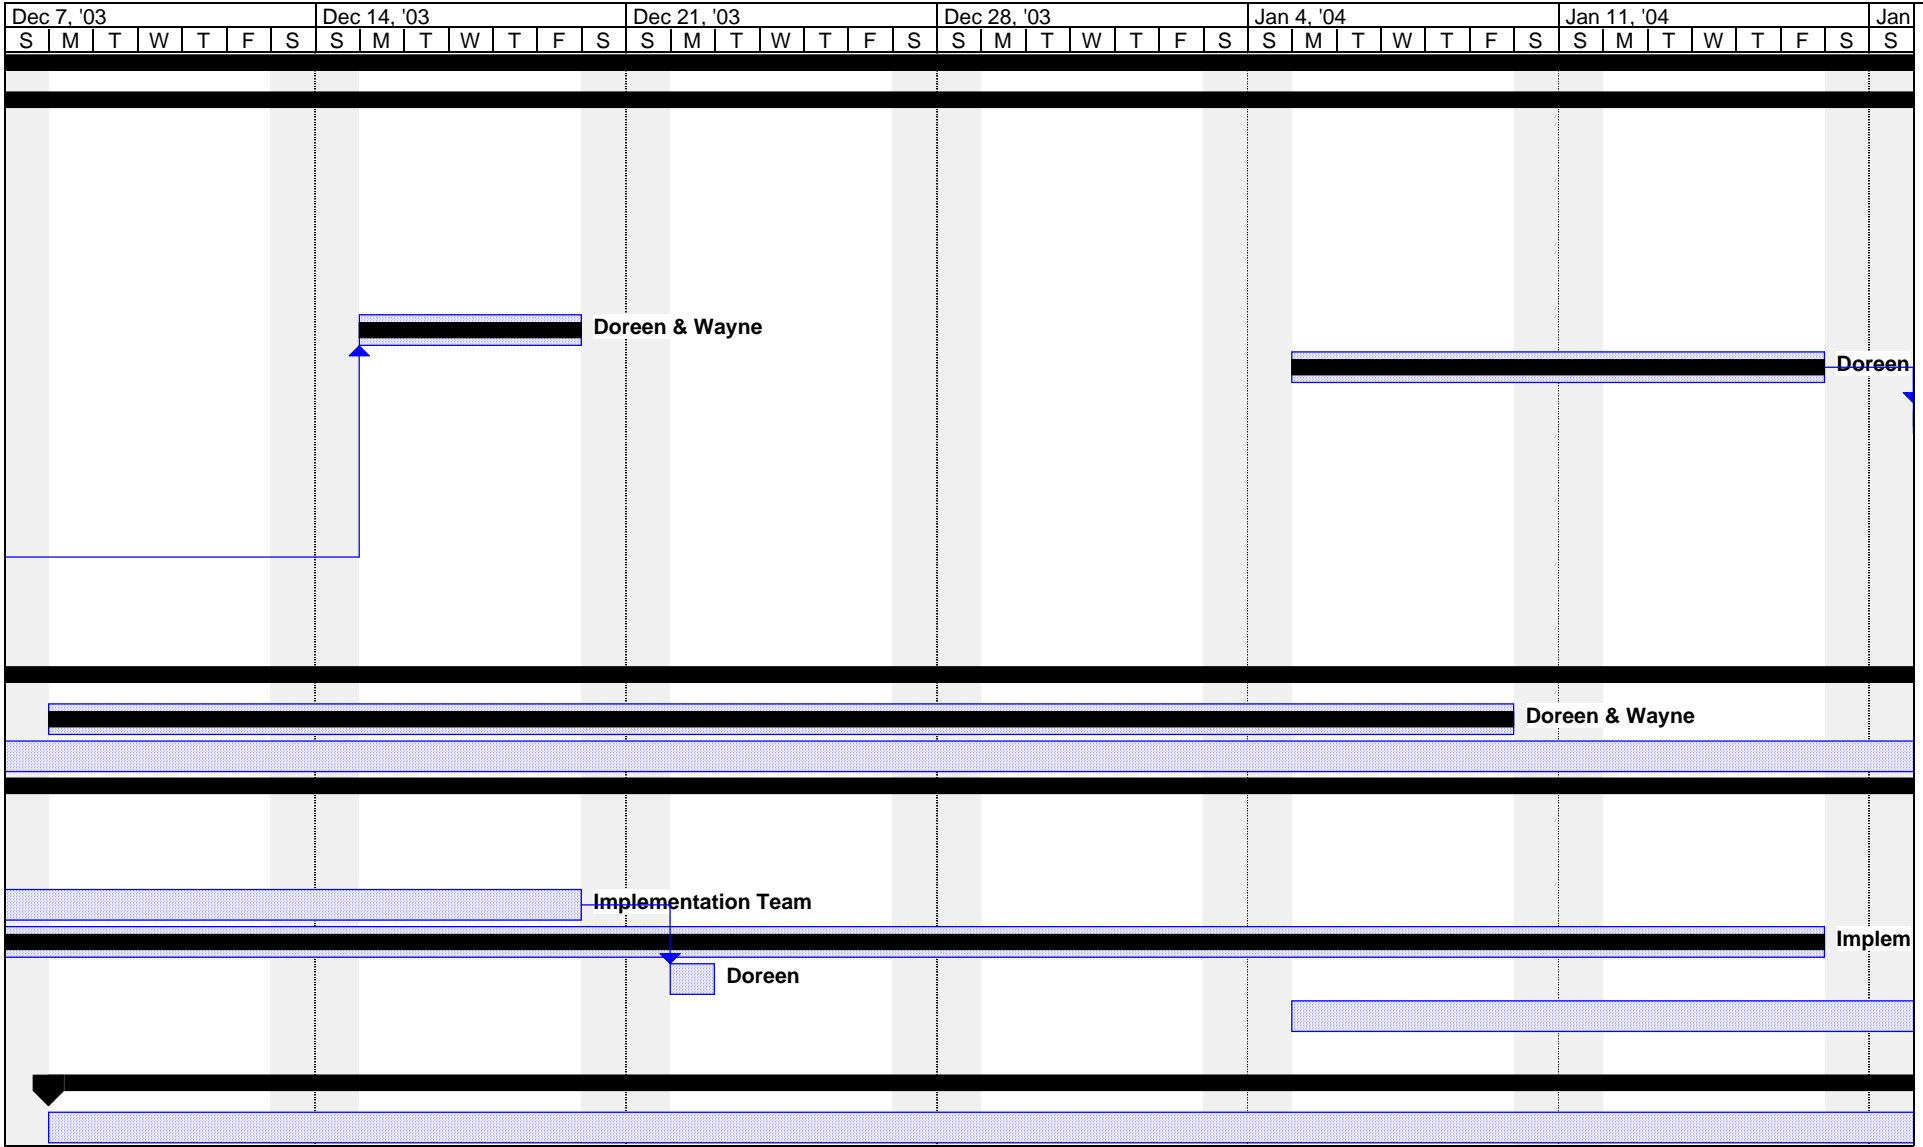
| Dec 7, '03 | | | | | | | Dec 14, '03 | | | | | | | Dec 21, '03 | | | | | | | Dec 28, '03 | | | | | | | Jan 4, '04 | | | | | | | Jan 11, '04 | | | | | | | Jan |
|---|---|---|---|---|---|---|---|---|---|---|---|---|---|---|---|---|---|---|---|---|---|---|---|---|---|---|---|---|---|---|---|---|---|---|---|---|---|---|---|---|---|---|
| S | M | T | W | T | F | S | S | M | T | W | T | F | S | S | M | T | W | T | F | S | S | M | T | W | T | F | S | S | M | T | W | T | F | S | S | M | T | W | T | F | S | S |

Doreen & Wayne

Doreen

Doreen & Wayne

Implementation Team

Implem

Doreen